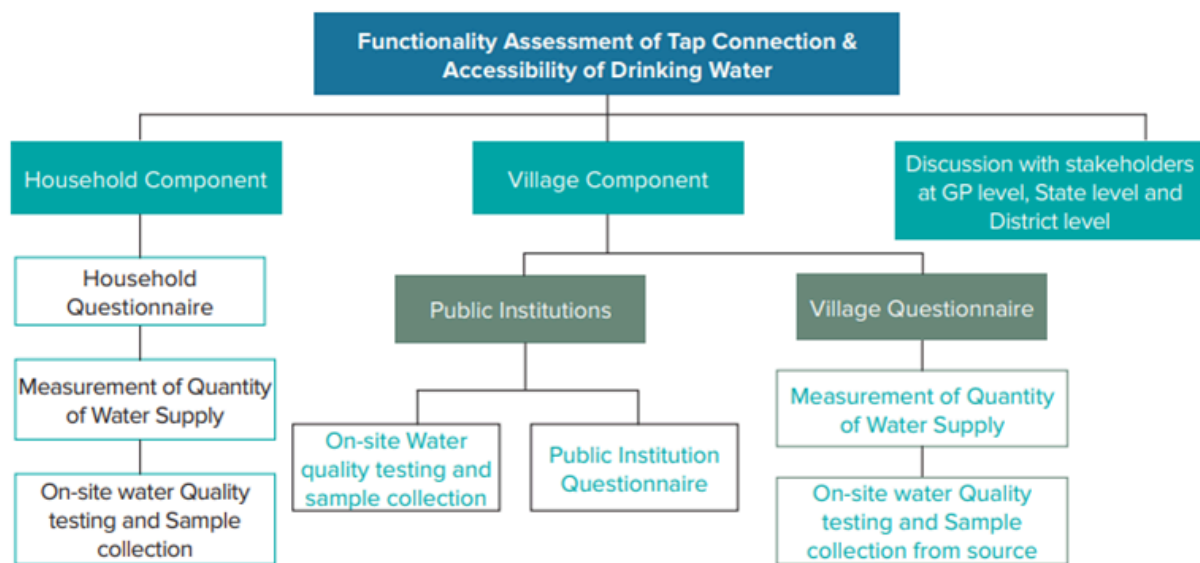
Functionality Assessment of Tap Connection & Accessibility of Drinking Water

Household Component

Household Questionnaire

Measurement of Quantity of Water Supply

On-site water Quality testing and Sample collection

Village Component

Public Institutions

On-site Water quality testing and sample collection

Public Institution Questionnaire

Village Questionnaire

Measurement of Quantity of Water Supply

On-site water Quality testing and Sample collection from source

Discussion with stakeholders at GP level, State level and District level